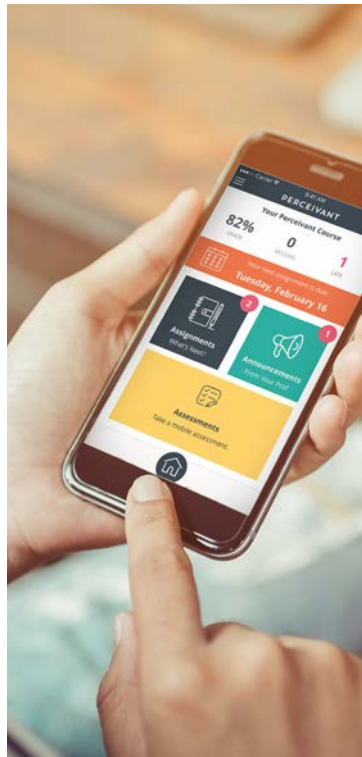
Carrier
9:41 AM
PERCEIVANT
Your Perceivant Course
82%
GRADE
0
MISSING
1
LATE
Your next assignment is due
Tuesday, February 16
2
Assignments
What's Next?
1
Announcements
From Your Prof
Assessments
Take a mobile assessment